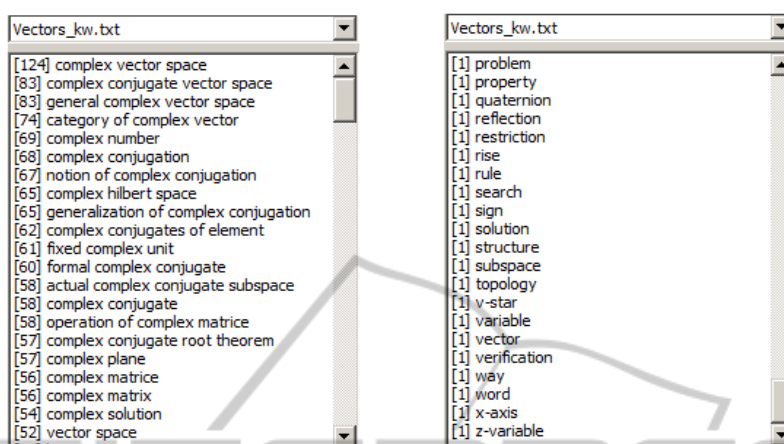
Vectors_kw.txt

[124] complex vector space
[83] complex conjugate vector space
[83] general complex vector space
[74] category of complex vector
[69] complex number
[68] complex conjugation
[67] notion of complex conjugation
[65] complex hilbert space
[65] generalization of complex conjugation
[62] complex conjugates of element
[61] fixed complex unit
[60] formal complex conjugate
[58] actual complex conjugate subspace
[58] complex conjugate
[58] operation of complex matrice
[57] complex conjugate root theorem
[57] complex plane
[56] complex matrice
[56] complex matrix
[54] complex solution
[52] vector space

Vectors_kw.txt

[1] problem
[1] property
[1] quaternion
[1] reflection
[1] restriction
[1] rise
[1] rule
[1] search
[1] sign
[1] solution
[1] structure
[1] subspace
[1] topology
[1] v-star
[1] variable
[1] vector
[1] verification
[1] way
[1] word
[1] x-axis
[1] z-variable